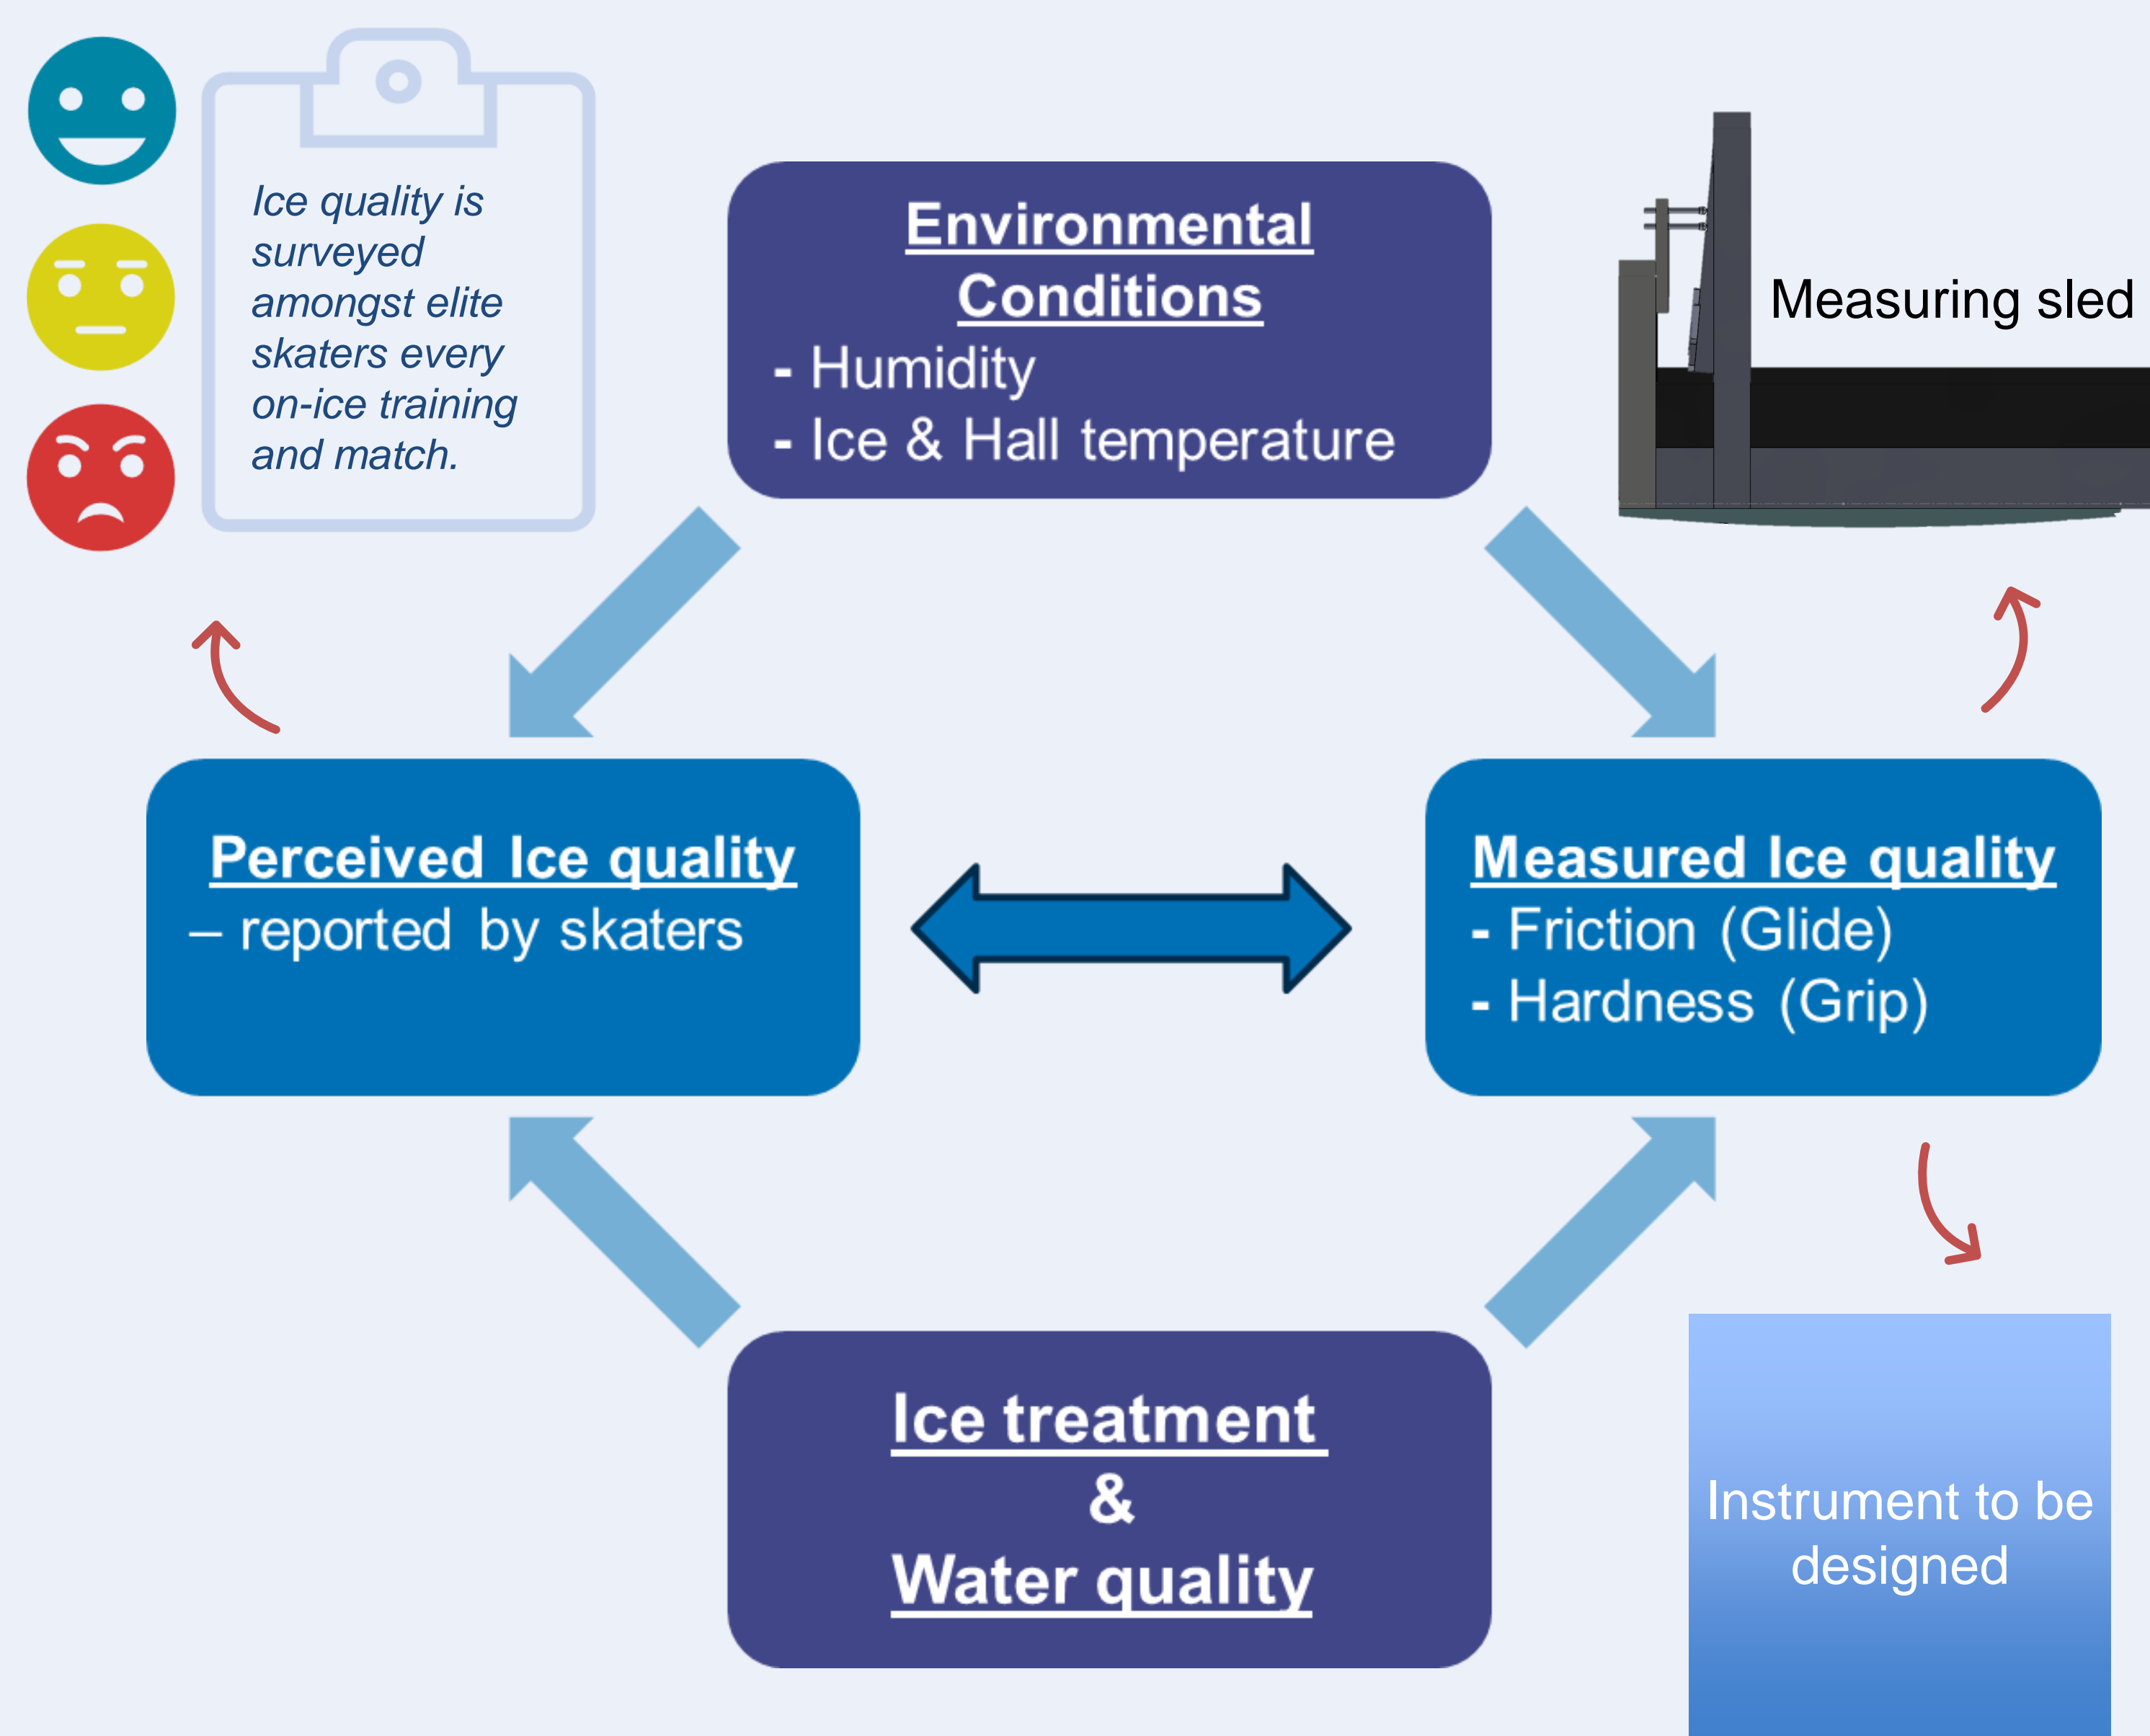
Ice quality is surveyed amongst elite skaters every on-ice training and match.

Environmental Conditions
- Humidity
- Ice & Hall temperature

Measuring sled

Perceived Ice quality
– reported by skaters

Measured Ice quality
- Friction (Glide)
- Hardness (Grip)

Ice treatment
&
Water quality

Instrument to be designed